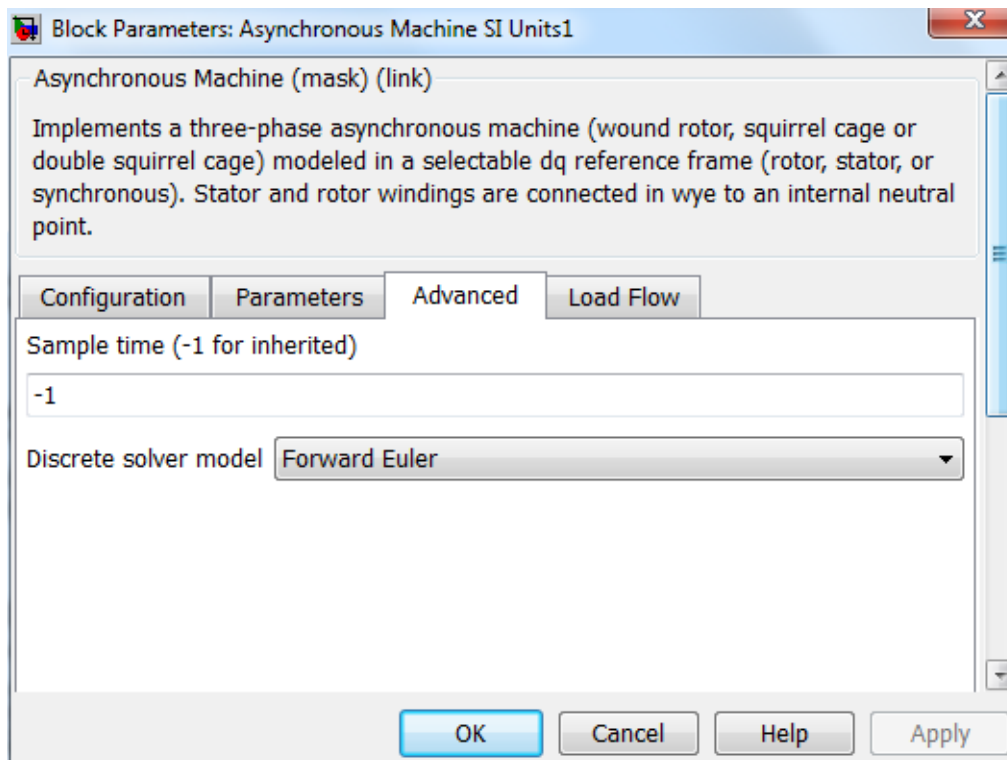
Block Parameters: Asynchronous Machine SI Units1

Asynchronous Machine (mask) (link)

Implements a three-phase asynchronous machine (wound rotor, squirrel cage or double squirrel cage) modeled in a selectable dq reference frame (rotor, stator, or synchronous). Stator and rotor windings are connected in wye to an internal neutral point.

Configuration | Parameters | Advanced | Load Flow

Sample time (-1 for inherited)

-1

Discrete solver model Forward Euler

OK Cancel Help Apply